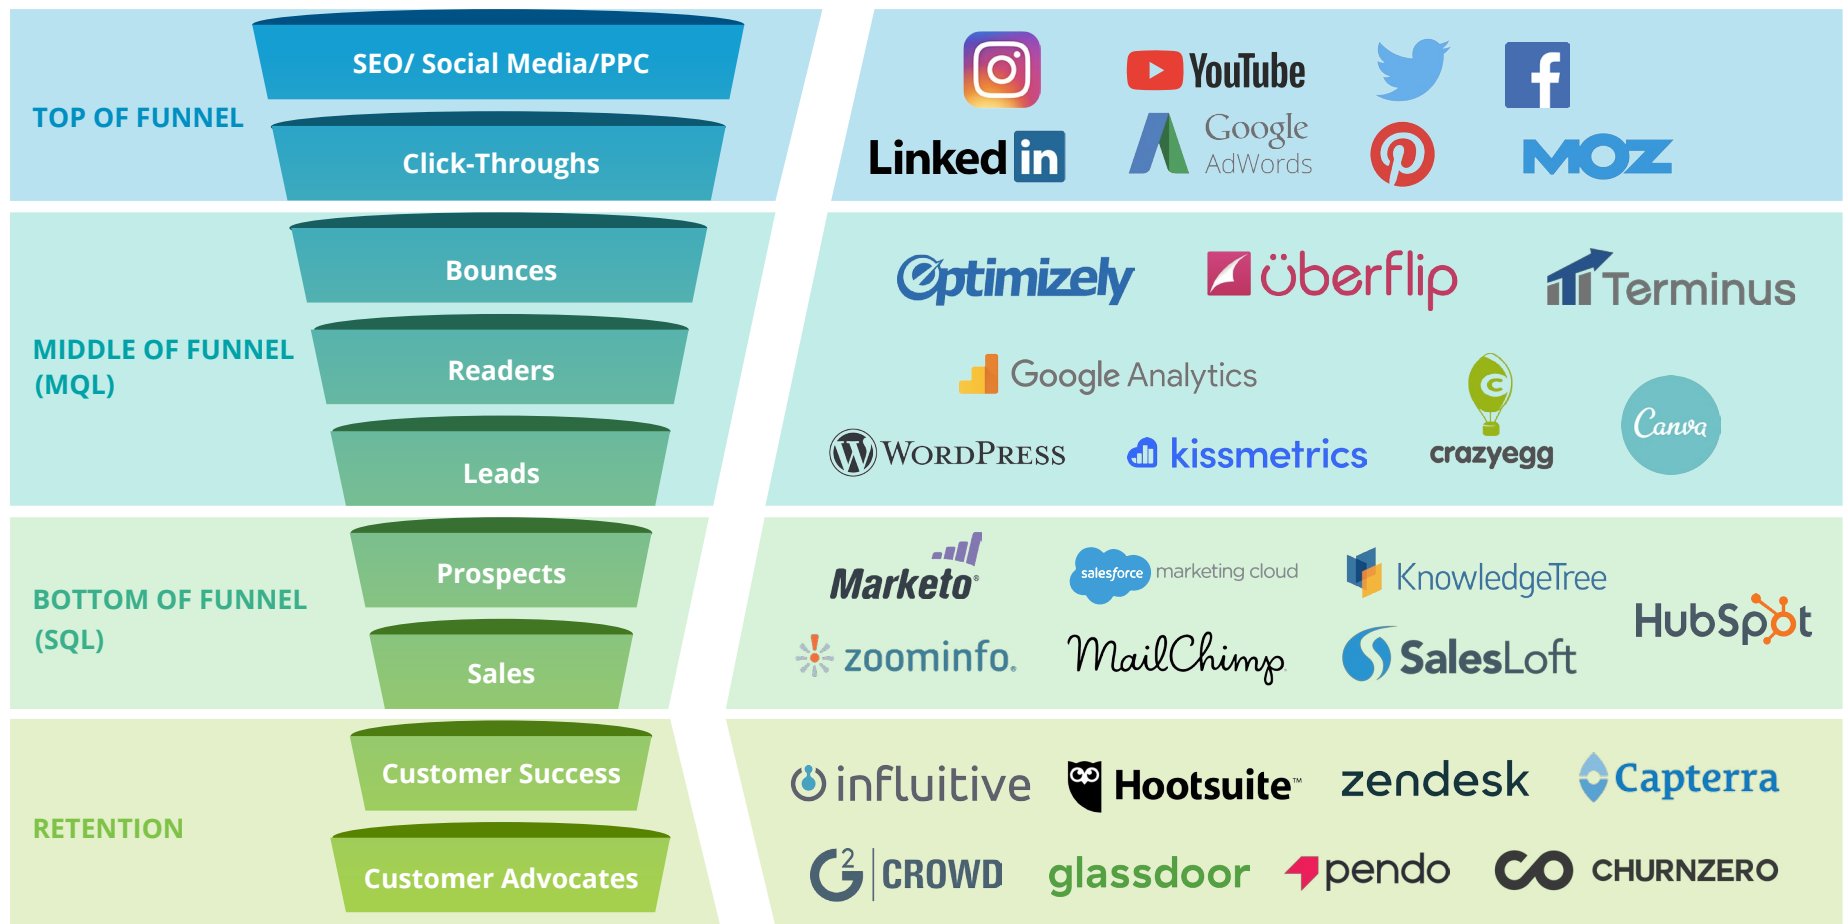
TOP OF FUNNEL

SEO/ Social Media/PPC

Click-Throughs

YouTube

Linked in

Google AdWords

MOZ

MIDDLE OF FUNNEL (MQL)

Bounces

Readers

Leads

Optimizely

überflip

Terminus

Google Analytics

WordPress

kissmetrics

crazyegg

Canva

BOTTOM OF FUNNEL (SQL)

Prospects

Sales

Marketo

salesforce marketing cloud

KnowledgeTree

HubSpot

zoominfo.

MailChimp

SalesLoft

RETENTION

Customer Success

Customer Advocates

influitive

Hootsuite

zendesk

Capterra

G2 CROWD

glassdoor

pendo

CHURNZERO